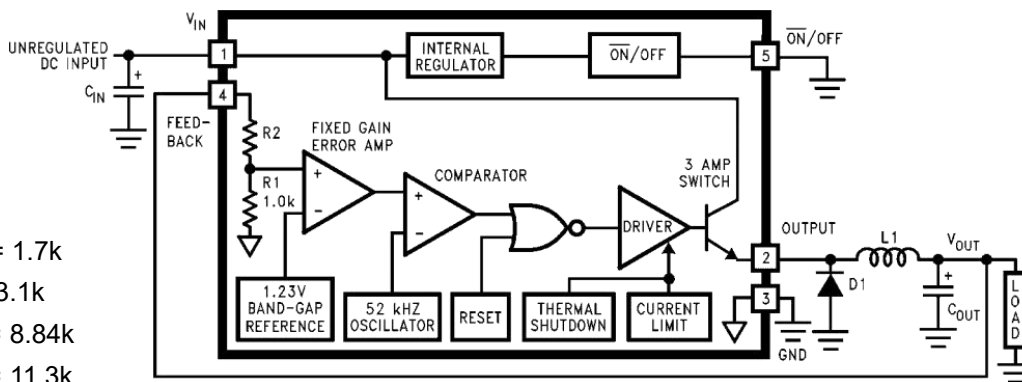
UNREGULATED DC INPUT
$V_{IN}$
$C_{IN}$
+
1
4
FEED-BACK
R2
R1 1.0k
FIXED GAIN ERROR AMP
+
−
INTERNAL REGULATOR
$\overline{ON}$/OFF
5
$\overline{ON}$/OFF
COMPARATOR
+
−
3 AMP SWITCH
DRIVER
1.23V BAND-GAP REFERENCE
52 kHZ OSCILLATOR
RESET
THERMAL SHUTDOWN
CURRENT LIMIT
OUTPUT
2
3
GND
D1
L1
$V_{OUT}$
+
$C_{OUT}$
LOAD
= 1.7k
3.1k
= 8.84k
= 11.3k